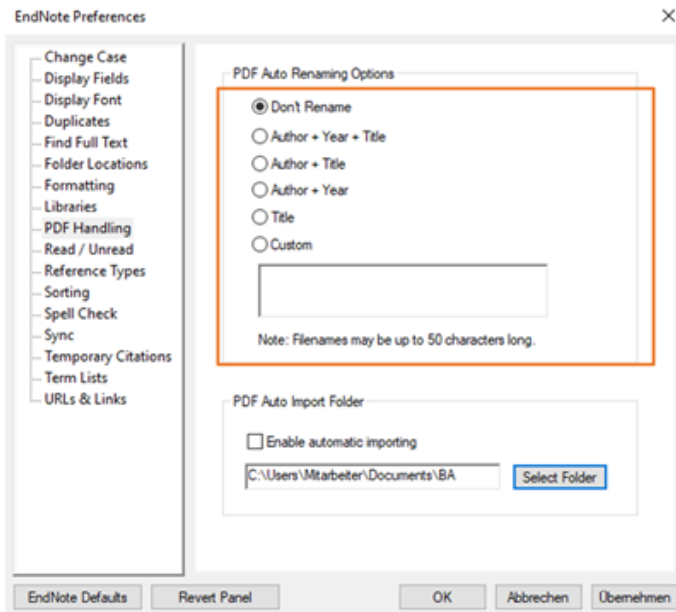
EndNote Preferences

×

Change Case
Display Fields
Display Font
Duplicates
Find Full Text
Folder Locations
Formatting
Libraries
PDF Handling
Read / Unread
Reference Types
Sorting
Spell Check
Sync
Temporary Citations
Term Lists
URLs & Links

PDF Auto Renaming Options

Don't Rename

Author + Year + Title

Author + Title

Author + Year

Title

Custom

Note: Filenames may be up to 50 characters long.

PDF Auto Import Folder

Enable automatic importing

C:\Users\Mitarbeiter\Documents\BA

Select Folder

EndNote Defaults

Revert Panel

OK

Abbrechen

Übernehmen